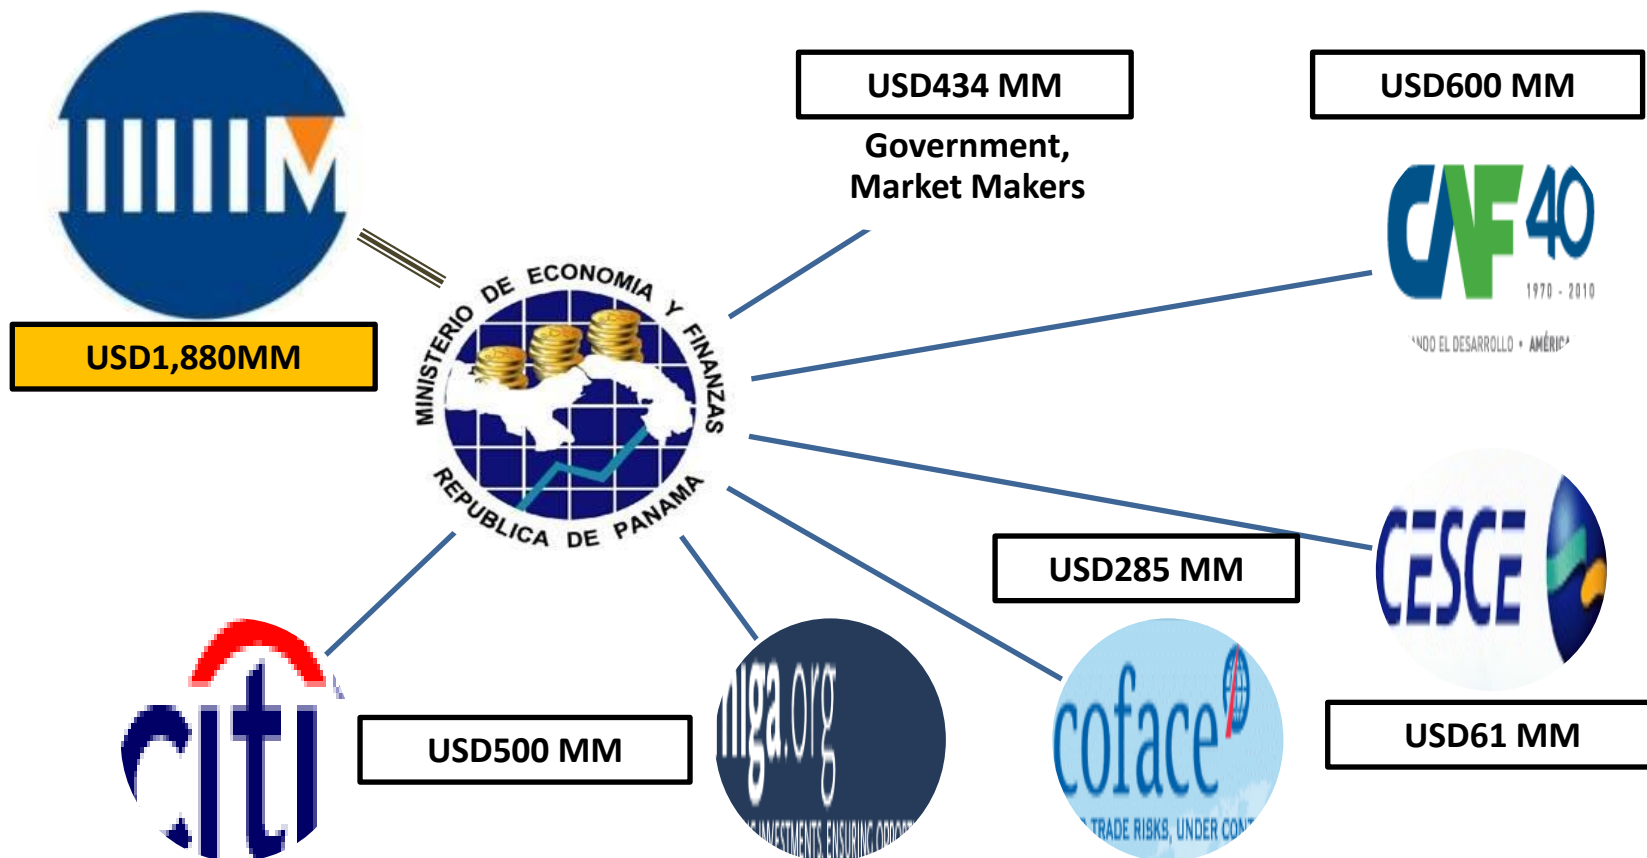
USD434 MM
Government, Market Makers

USD600 MM

USD1,880MM

CAF 40
1970 - 2010
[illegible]NDO EL DESARROLLO • AMÉRIC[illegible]

MINISTERIO DE ECONOMIA Y FINANZAS
REPUBLICA DE PANAMA

CESCE

USD285 MM

USD61 MM

citi

USD500 MM

miga.org
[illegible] INVESTMENTS, ENSURING OPPOR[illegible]

coface
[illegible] TRADE RISKS, UNDER CON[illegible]